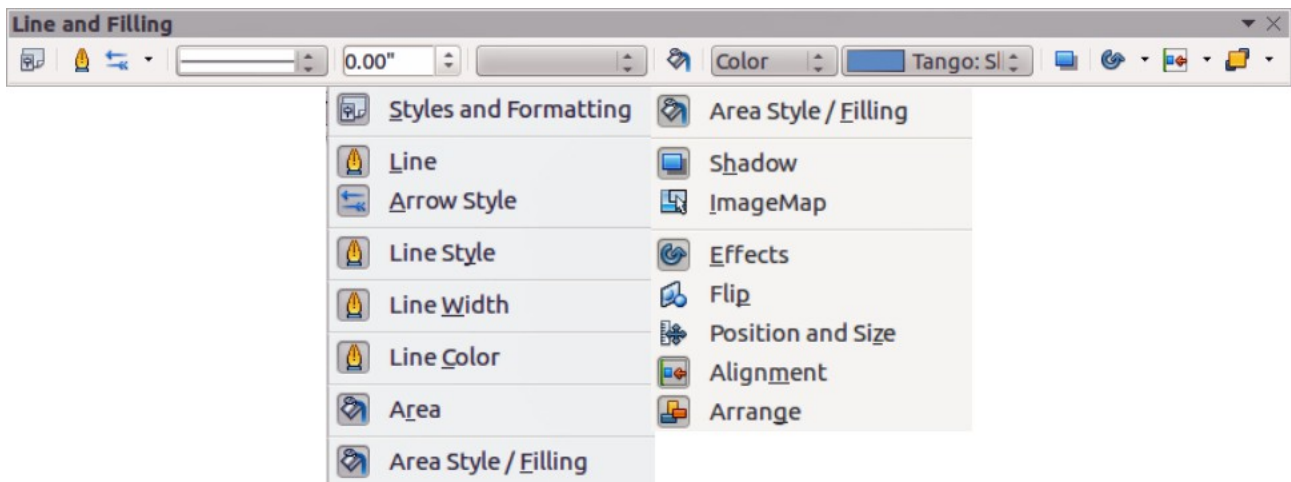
Line and Filling

0.00"

Color

Tango: Sl

Styles and Formatting

Line

Arrow Style

Line Style

Line Width

Line Color

Area

Area Style / Filling

Area Style / Filling

Shadow

ImageMap

Effects

Flip

Position and Size

Alignment

Arrange